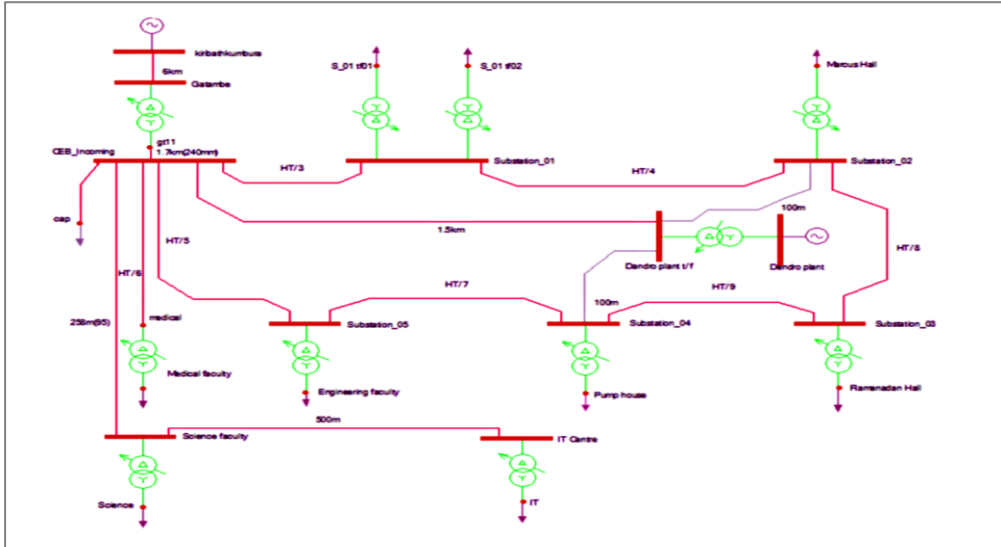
kiribathkumbura

6km

Gatambe

gt11
1.7km(240mm)

CEB_Incoming

cap

HT/3

S_01 tf01

S_01 tf02

Substation_01

HT/4

Marcus Hall

Substation_02

100m

1.5km

HT/5

Dendro plant t/f

Dendro plant

HT/8

HT/6

HT/7

HT/9

100m

250m(95)

medical

Substation_05

Substation_04

Substation_03

Medical faculty

Engineering faculty

Pump house

Ramanadan Hall

500m

Science faculty

IT Centre

Science

IT